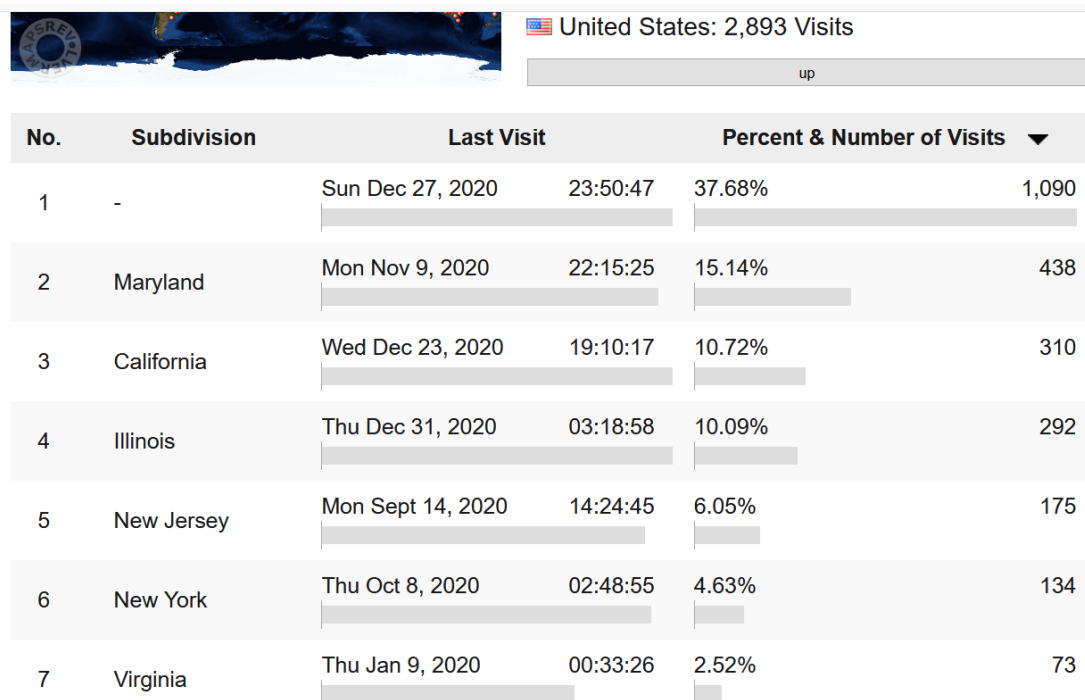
REVOLVERMAPS

United States: 2,893 Visits

up

| No. | Subdivision | Last Visit | | Percent & Number of Visits | |
|---|---|---|---|---|---|
| 1 | - | Sun Dec 27, 2020 | 23:50:47 | 37.68% | 1,090 |
| 2 | Maryland | Mon Nov 9, 2020 | 22:15:25 | 15.14% | 438 |
| 3 | California | Wed Dec 23, 2020 | 19:10:17 | 10.72% | 310 |
| 4 | Illinois | Thu Dec 31, 2020 | 03:18:58 | 10.09% | 292 |
| 5 | New Jersey | Mon Sept 14, 2020 | 14:24:45 | 6.05% | 175 |
| 6 | New York | Thu Oct 8, 2020 | 02:48:55 | 4.63% | 134 |
| 7 | Virginia | Thu Jan 9, 2020 | 00:33:26 | 2.52% | 73 |